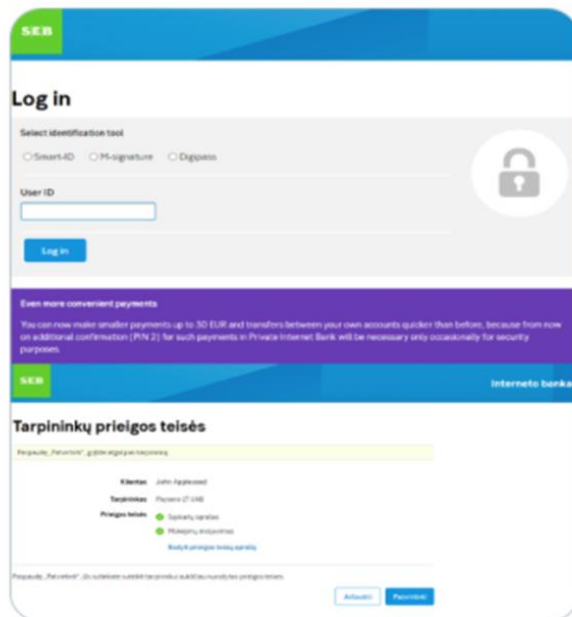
SEB

Log in

Select identification tool

Smart-ID M-signature Digipass

User ID

Log in

Even more convenient payments

You can now make smaller payments up to 30 EUR and transfers between your own accounts quicker than before, because from now on additional confirmation (PIN 2) for such payments in Private Internet Bank will be necessary only occasionally for security purposes.

SEB

Interneto banka

Tarpininkų prieigos teisės

Paspaudę „Patvirtinti", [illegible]

Klientas John Appleseed

Tarpininkas Paysera LT UAB

Prieigos teisės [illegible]

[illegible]

Rodyti prieigos teisių aprašą

Paspaudę „Patvirtinti", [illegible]

Atšaukti Patvirtinti